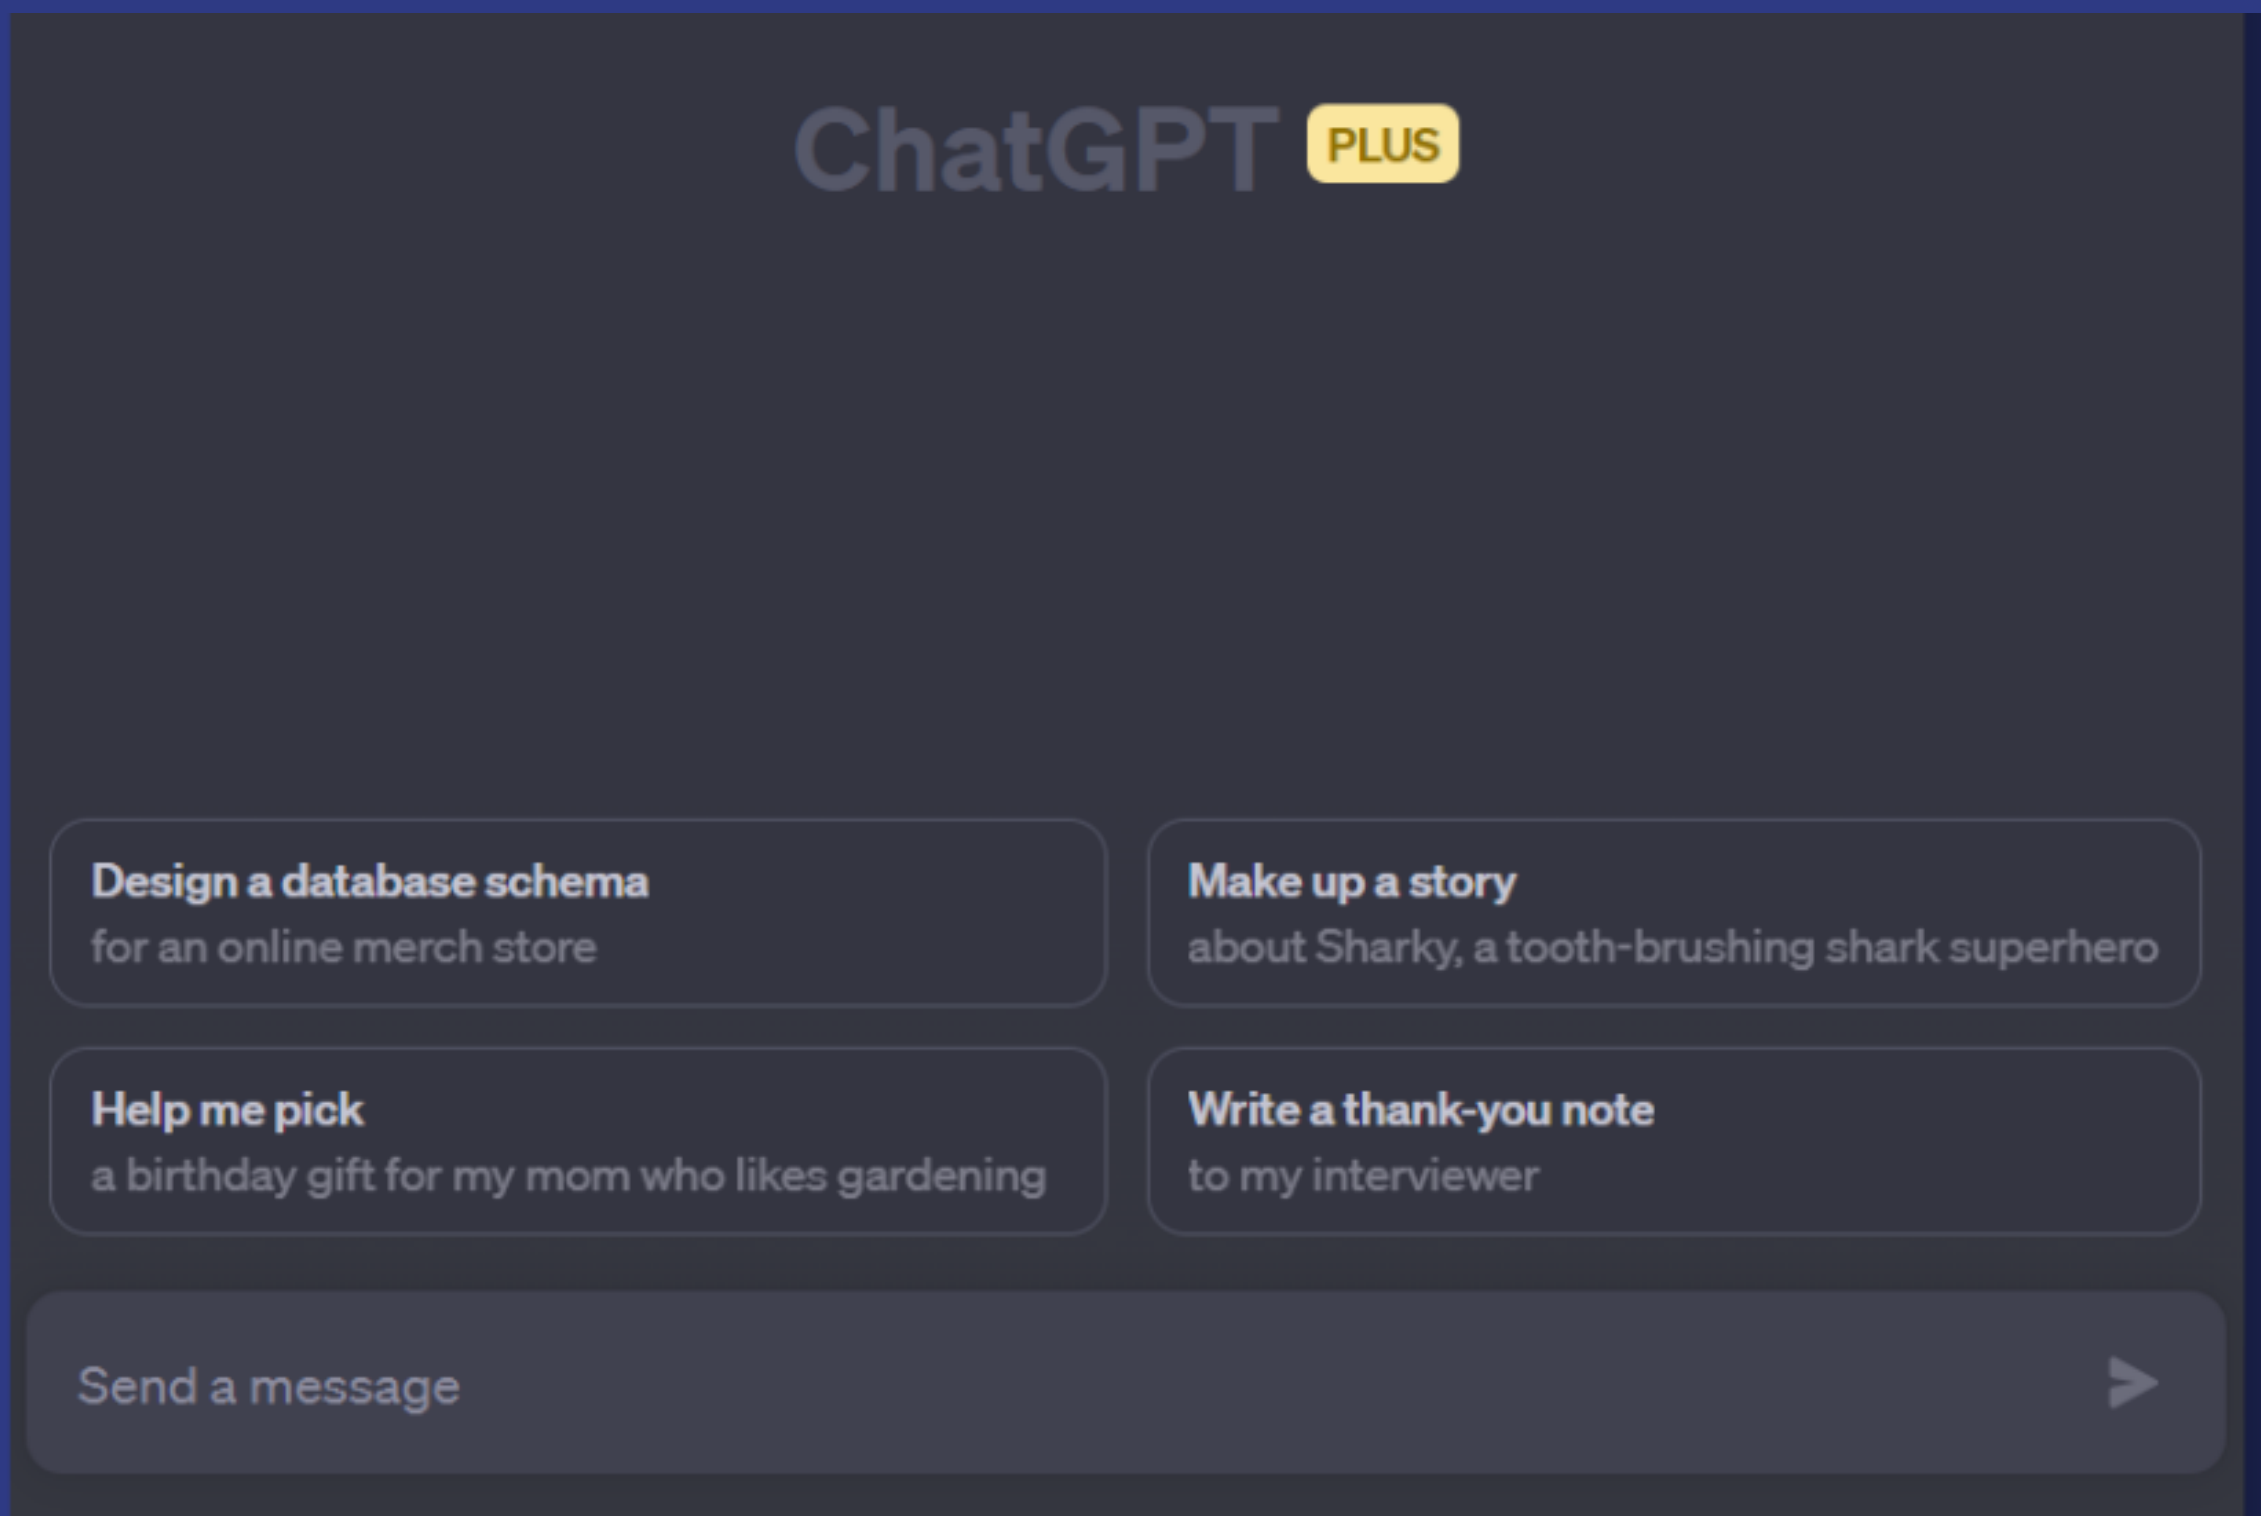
ChatGPT PLUS

Design a database schema
for an online merch store

Make up a story
about Sharky, a tooth-brushing shark superhero

Help me pick
a birthday gift for my mom who likes gardening

Write a thank-you note
to my interviewer

Send a message